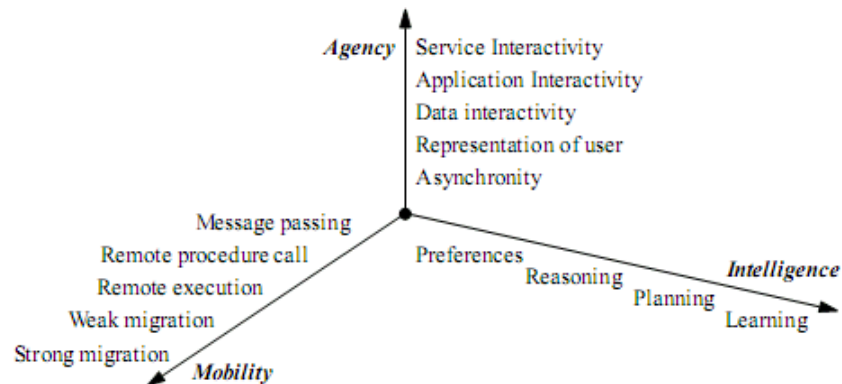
Agency
Service Interactivity
Application Interactivity
Data interactivity
Representation of user
Asynchronity

Message passing
Remote procedure call
Remote execution
Weak migration
Strong migration
Mobility

Preferences
Reasoning
Planning
Learning
Intelligence